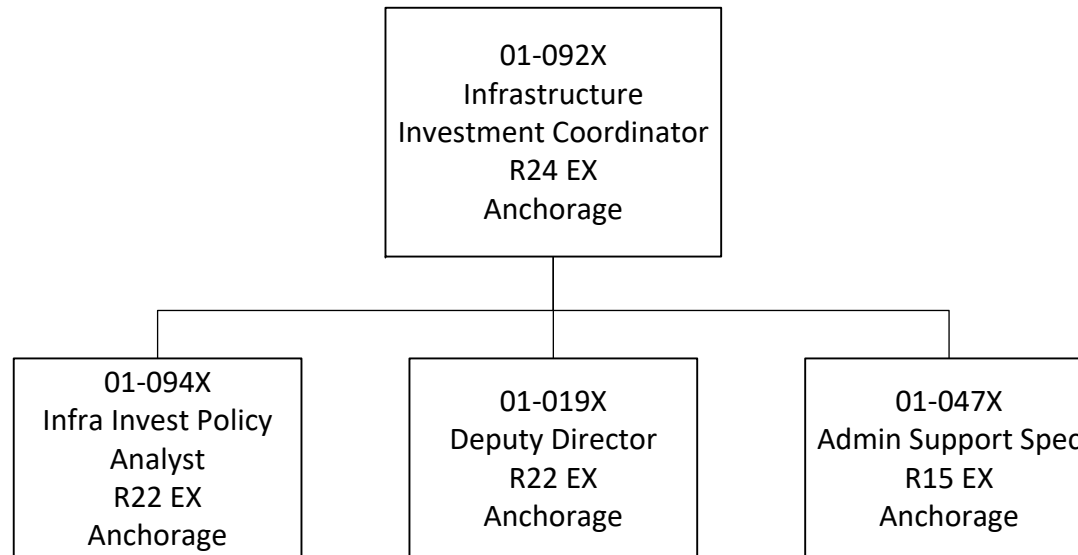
01-092X
Infrastructure
Investment Coordinator
R24 EX
Anchorage

01-094X
Infra Invest Policy
Analyst
R22 EX
Anchorage

01-019X
Deputy Director
R22 EX
Anchorage

01-047X
Admin Support Spec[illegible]
R15 EX
Anchorage